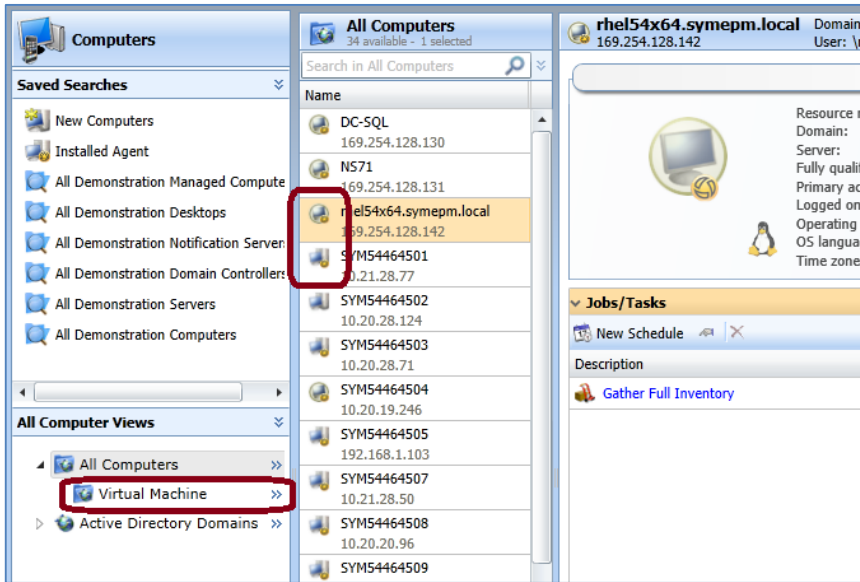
Computers

Saved Searches

New Computers
Installed Agent
All Demonstration Managed Compute
All Demonstration Desktops
All Demonstration Notification Server
All Demonstration Domain Controllers
All Demonstration Servers
All Demonstration Computers

All Computer Views

All Computers
Virtual Machine
Active Directory Domains

All Computers
34 available - 1 selected
Search in All Computers

Name

DC-SQL
169.254.128.130
NS71
169.254.128.131
rhel54x64.symepm.local
169.254.128.142
SYM54464501
10.21.28.77
SYM54464502
10.20.28.124
SYM54464503
10.20.28.71
SYM54464504
10.20.19.246
SYM54464505
192.168.1.103
SYM54464507
10.21.28.50
SYM54464508
10.20.20.96
SYM54464509

rhel54x64.symepm.local
169.254.128.142
Domain
User: \

Resource
Domain:
Server:
Fully quali
Primary ac
Logged on
Operating
OS langua
Time zone

Jobs/Tasks
New Schedule
Description
Gather Full Inventory